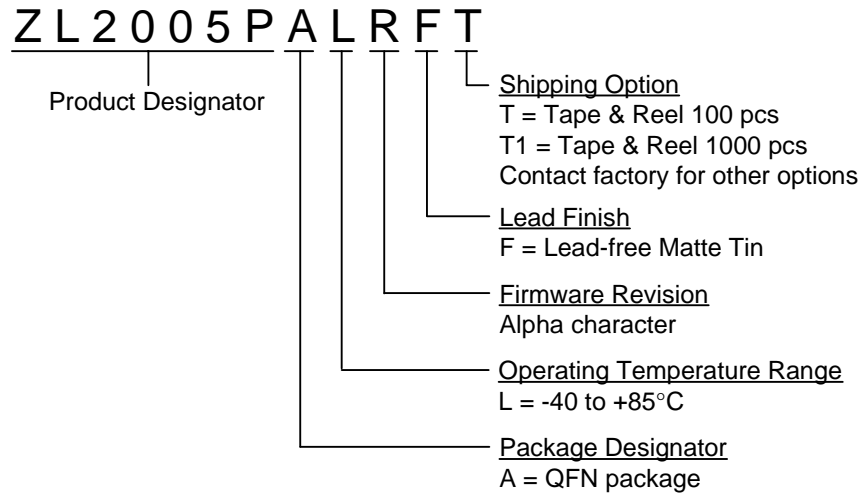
ZL2005PALRFT

Product Designator

Shipping Option
T = Tape & Reel 100 pcs
T1 = Tape & Reel 1000 pcs
Contact factory for other options

Lead Finish
F = Lead-free Matte Tin

Firmware Revision
Alpha character

Operating Temperature Range
L = -40 to +85°C

Package Designator
A = QFN package